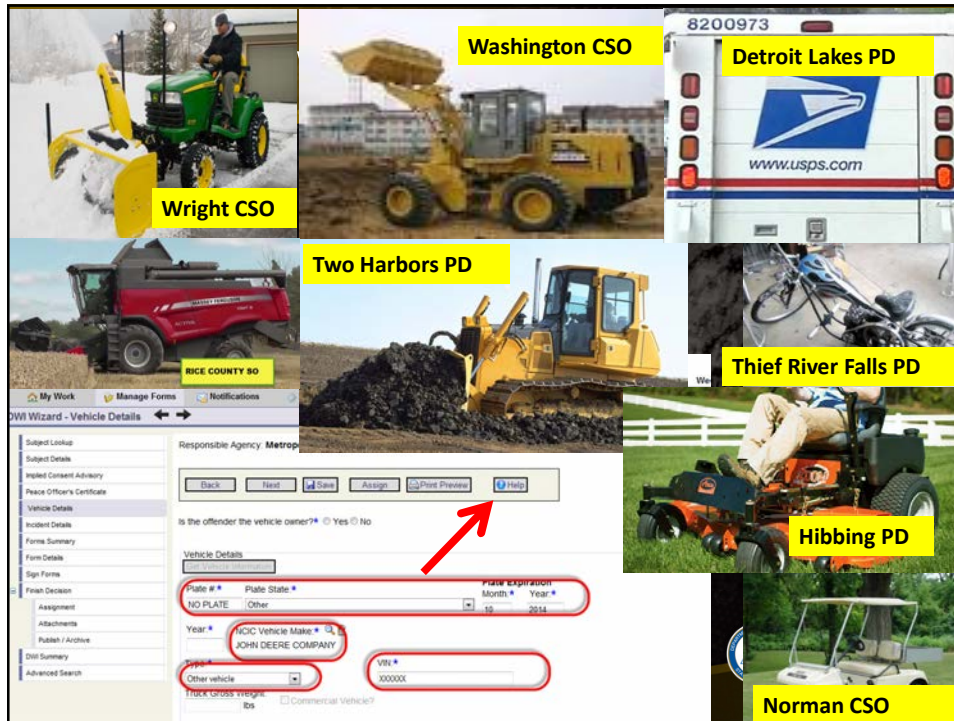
Wright CSO

Washington CSO

8200973

Detroit Lakes PD

www.usps.com

Two Harbors PD

RICE COUNTY SO

Thief River Falls PD

My Work | Manage Forms | Notifications

DWI Wizard - Vehicle Details

Subject Lookup
Subject Details
Implied Consent Advisory
Peace Officer's Certificate
Vehicle Details
Incident Details
Forms Summary
Form Details
Sign Forms
Finish Decision
Assignment
Attachments
Publish / Archive
DWI Summary
Advanced Search

Responsible Agency: Metrop

Back | Next | Save | Assign | Print Preview | Help

Is the offender the vehicle owner?* ○ Yes ○ No

Vehicle Details
Get Vehicle Information

Plate #* NO PLATE
Plate State* Other
Plate Expiration Month* 10 Year* 2014

Year*
NCIC Vehicle Make* JOHN DEERE COMPANY

Type* Other vehicle
VIN* XXXXXX

Truck Gross Weight lbs
Commercial Vehicle?

Hibbing PD

Norman CSO